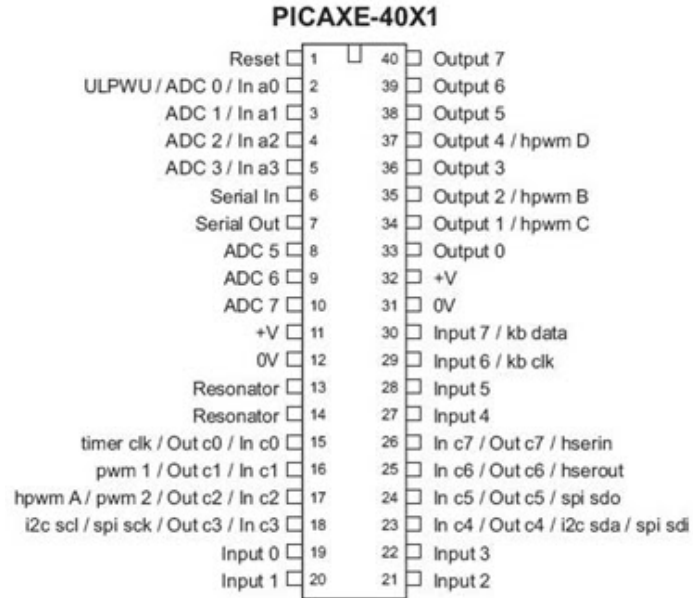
PICAXE-40X1

| | | | |
|---|---|---|---|
| Reset | 1 | 40 | Output 7 |
| ULPWU / ADC 0 / In a0 | 2 | 39 | Output 6 |
| ADC 1 / In a1 | 3 | 38 | Output 5 |
| ADC 2 / In a2 | 4 | 37 | Output 4 / hpwm D |
| ADC 3 / In a3 | 5 | 36 | Output 3 |
| Serial In | 6 | 35 | Output 2 / hpwm B |
| Serial Out | 7 | 34 | Output 1 / hpwm C |
| ADC 5 | 8 | 33 | Output 0 |
| ADC 6 | 9 | 32 | +V |
| ADC 7 | 10 | 31 | 0V |
| +V | 11 | 30 | Input 7 / kb data |
| 0V | 12 | 29 | Input 6 / kb clk |
| Resonator | 13 | 28 | Input 5 |
| Resonator | 14 | 27 | Input 4 |
| timer clk / Out c0 / In c0 | 15 | 26 | In c7 / Out c7 / hserin |
| pwm 1 / Out c1 / In c1 | 16 | 25 | In c6 / Out c6 / hserout |
| hpwm A / pwm 2 / Out c2 / In c2 | 17 | 24 | In c5 / Out c5 / spi sdo |
| i2c scl / spi sck / Out c3 / In c3 | 18 | 23 | In c4 / Out c4 / i2c sda / spi sdi |
| Input 0 | 19 | 22 | Input 3 |
| Input 1 | 20 | 21 | Input 2 |